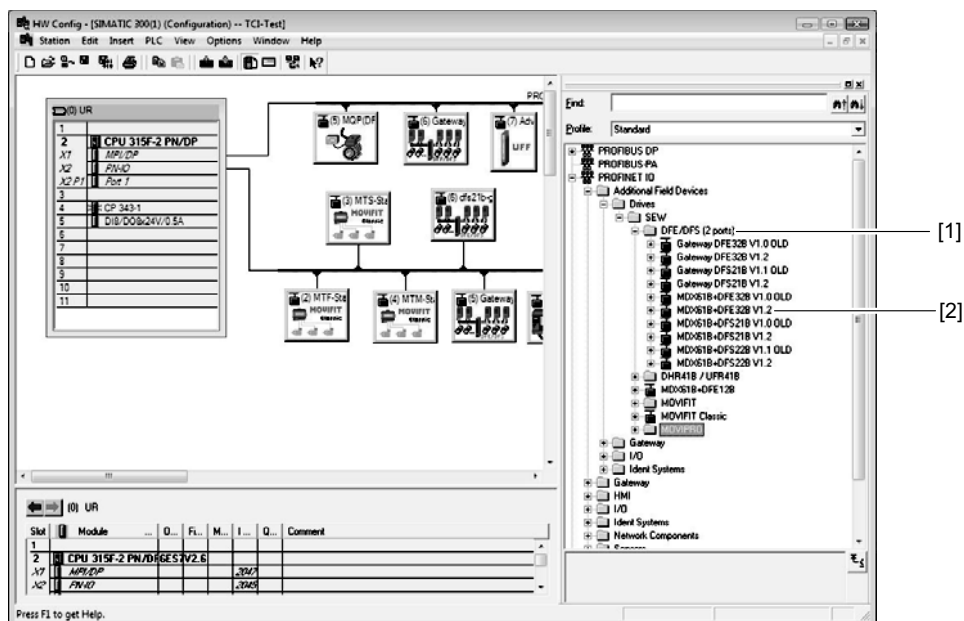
HW Config - [SIMATIC 300(1) (Configuration) -- TCI-Test]

Station Edit Insert PLC View Options Window Help

(0) UR

| | |
|---|---|
| 1 | |
| 2 | CPU 315F-2 PN/DP |
| X1 | MPI/DP |
| X2 | PN-IO |
| X2 P1 | Port 1 |
| 3 | |
| 4 | CP 343-1 |
| 5 | DI8/DO8x24V/0.5A |
| 6 | |
| 7 | |
| 8 | |
| 9 | |
| 10 | |
| 11 | |

PRO

(5) MQP/DF
(6) Gateway
(7) Adv
UFF
(3) MTS-Sta
MOVIFIT
(8) dfs21b-g
(2) MTF-Sta
MOVIFIT classic
(4) MTM-St
MOVIFIT classic
(5) Gateway

(0) UR

| Slot | | Module | ... | O... | Fi... | M... | I... | Q... | Comment |
|---|---|---|---|---|---|---|---|---|---|
| 1 | | | | | | | | | |
| 2 | | CPU 315F-2 PN/DP | 6ES7 | V2.6 | | | | | |
| X1 | | MPI/DP | | | | | 2047 | | |
| X2 | | PN-IO | | | | | 2045 | | |

Press F1 to get Help.

Find:
Profile: Standard

PROFIBUS DP
PROFIBUS-PA
PROFINET IO
Additional Field Devices
Drives
SEW
DFE/DFS (2 ports)
Gateway DFE32B V1.0 OLD
Gateway DFE32B V1.2
Gateway DFS21B V1.1 OLD
Gateway DFS21B V1.2
MDX61B+DFE32B V1.0 OLD
MDX61B+DFE32B V1.2
MDX61B+DFS21B V1.0 OLD
MDX61B+DFS21B V1.2
MDX61B+DFS22B V1.1 OLD
MDX61B+DFS22B V1.2
DHR41B / UFR41B
MDX61B+DFE12B
MOVIFIT
MOVIFIT Classic
MOVIPRO
Gateway
I/O
Ident Systems
Gateway
HMI
I/O
Ident Systems
Network Components
Sensors

[1]
[2]